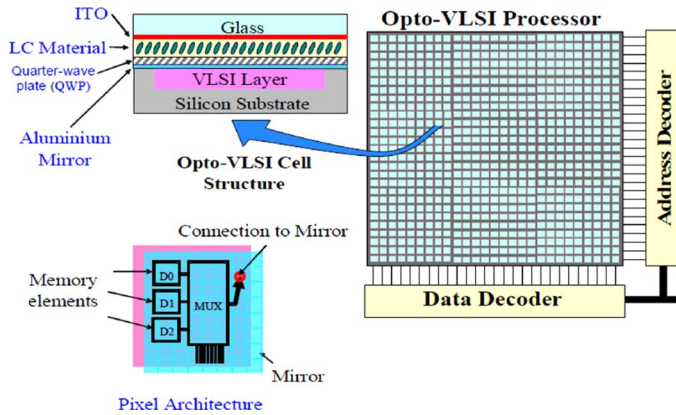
ITO
LC Material
Quarter-wave plate (QWP)
Aluminium Mirror

Glass
VLSI Layer
Silicon Substrate

Opto-VLSI Cell Structure

Opto-VLSI Processor

Address Decoder

Data Decoder

Connection to Mirror

Memory elements

D0
D1
D2
MUX

Mirror

Pixel Architecture